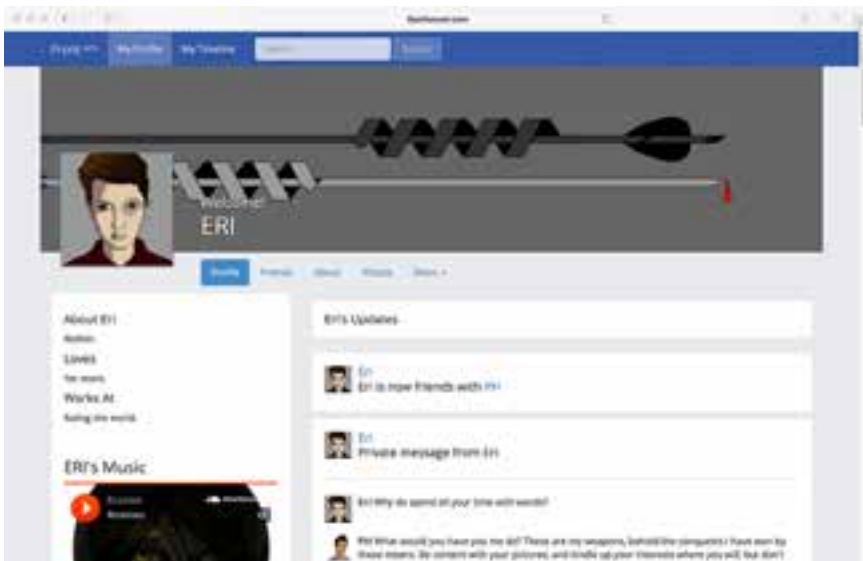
Welcome!
ERI

About Eri
Nothin
Loves
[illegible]
Works At
Ruling the world

ERI's Music

Eri's Updates

Eri
Eri is now friends with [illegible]

Eri
Private message from Eri

Eri Why do spend all your time with words?

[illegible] What would you have you me do? These are my weapons, behold the conquests I have won by these means. Be content with your pictures, and kindle up your interests where you will, but don't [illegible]